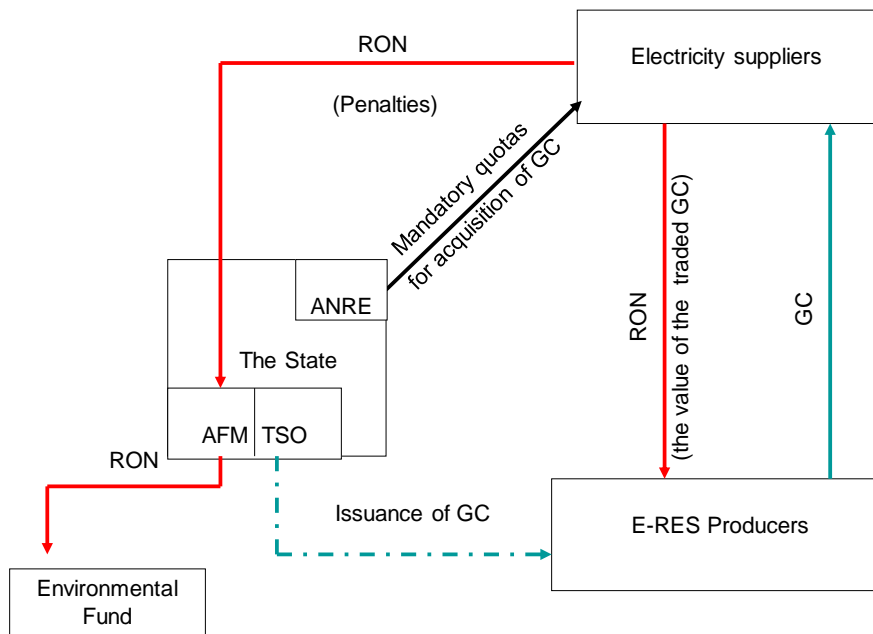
RON

Electricity suppliers

(Penalties)

Mandatory quotas for acquisition of GC

ANRE

The State

AFM

TSO

RON

RON (the value of the traded GC)

GC

Issuance of GC

E-RES Producers

Environmental Fund